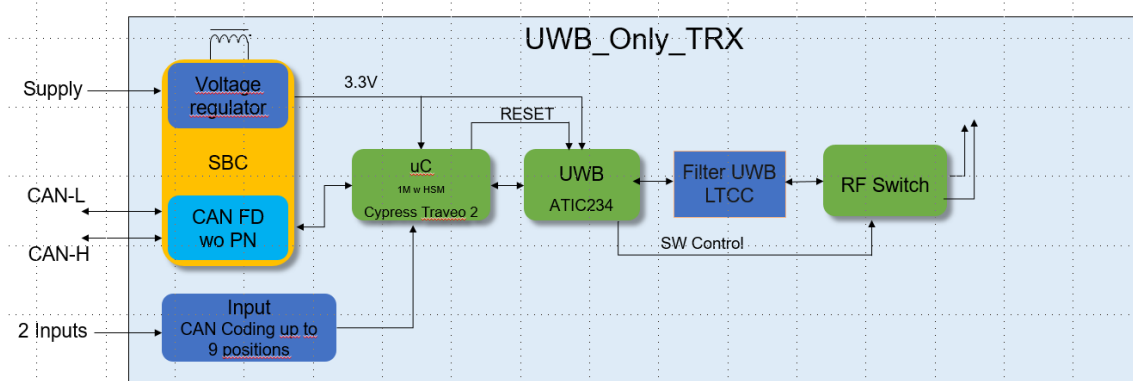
UWB_Only_TRX

Supply

Voltage regulator

3.3V

RESET

SBC

uC
1M w HSM
Cypress Traveo 2

UWB
ATIC234

Filter UWB LTCC

RF Switch

CAN-L

CAN FD wo PN

CAN-H

SW Control

Input
CAN Coding up to 9 positions

2 Inputs